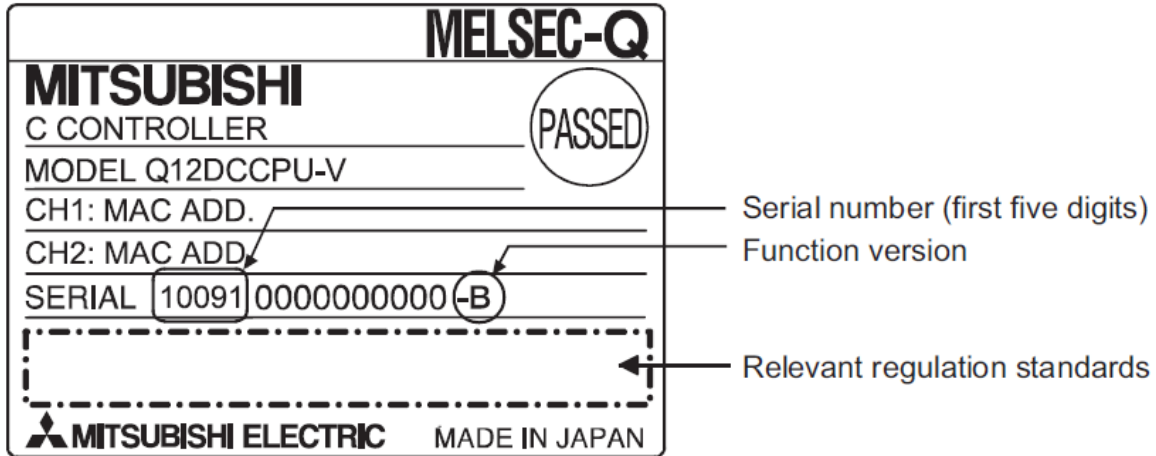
MELSEC-Q

MITSUBISHI

C CONTROLLER

PASSED

MODEL Q12DCCPU-V

CH1: MAC ADD.

CH2: MAC ADD.

SERIAL 10091 0000000000 -B

MITSUBISHI ELECTRIC MADE IN JAPAN

Serial number (first five digits)

Function version

Relevant regulation standards